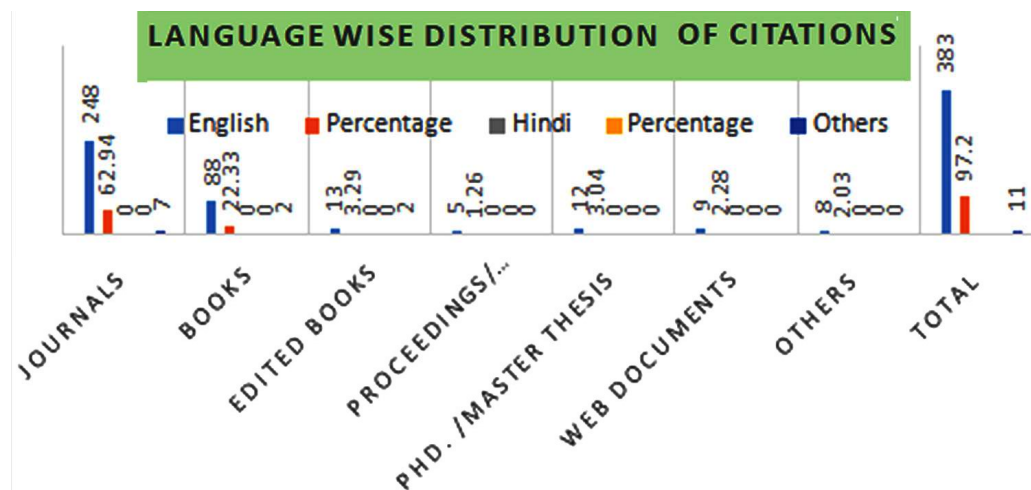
LANGUAGE WISE DISTRIBUTION OF CITATIONS

English Percentage Hindi Percentage Others

248 62.94 0 0 7
88 22.33 0 0 2
13 3.29 0 0 2
5 1.26 0 0 0
12 3.04 0 0 0
9 2.28 0 0 0
8 2.03 0 0 0
383 97.2 11

JOURNALS BOOKS EDITED BOOKS PROCEEDINGS/... PHD. /MASTER THESIS WEB DOCUMENTS OTHERS TOTAL